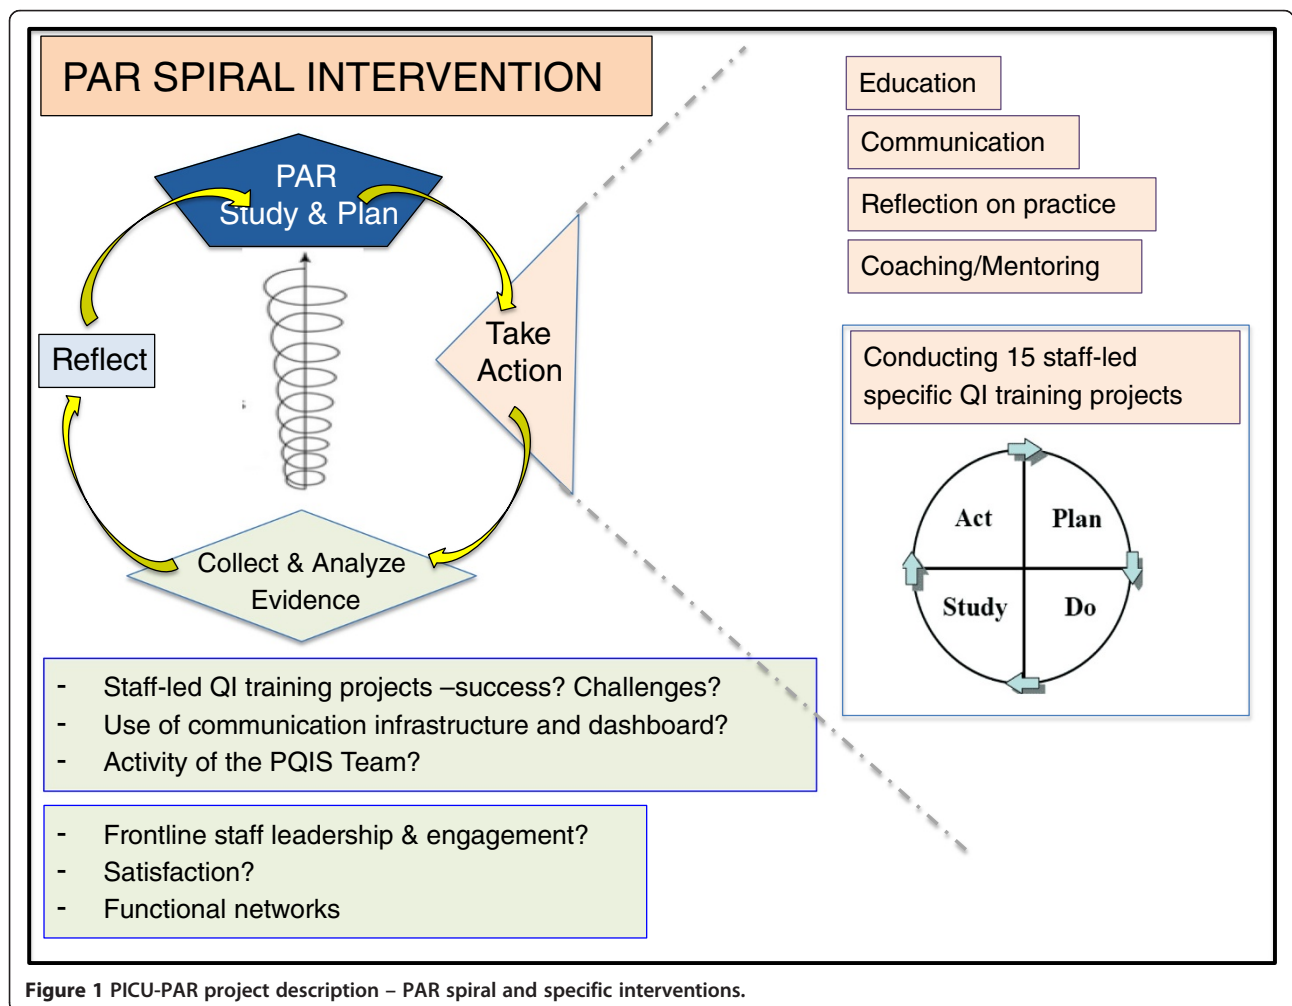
PAR SPIRAL INTERVENTION

PAR
Study & Plan

Take Action

Reflect

Collect & Analyze Evidence

Education

Communication

Reflection on practice

Coaching/Mentoring

Conducting 15 staff-led specific QI training projects

Act

Plan

Study

Do

- Staff-led QI training projects –success? Challenges?
- Use of communication infrastructure and dashboard?
- Activity of the PQIS Team?

- Frontline staff leadership & engagement?
- Satisfaction?
- Functional networks

Figure 1 PICU-PAR project description – PAR spiral and specific interventions.